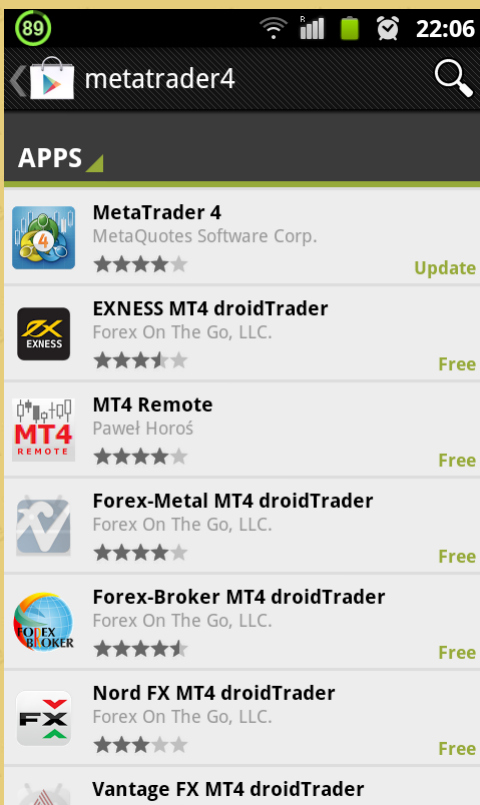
89
22:06

metatrader4

APPS

4
MetaTrader 4
MetaQuotes Software Corp.
Update

EXNESS
EXNESS MT4 droidTrader
Forex On The Go, LLC.
Free

MT4
REMOTE
MT4 Remote
Paweł Horoś
Free

Forex-Metal MT4 droidTrader
Forex On The Go, LLC.
Free

FOREX BROKER
Forex-Broker MT4 droidTrader
Forex On The Go, LLC.
Free

FX
Nord FX MT4 droidTrader
Forex On The Go, LLC.
Free

Vantage FX MT4 droidTrader